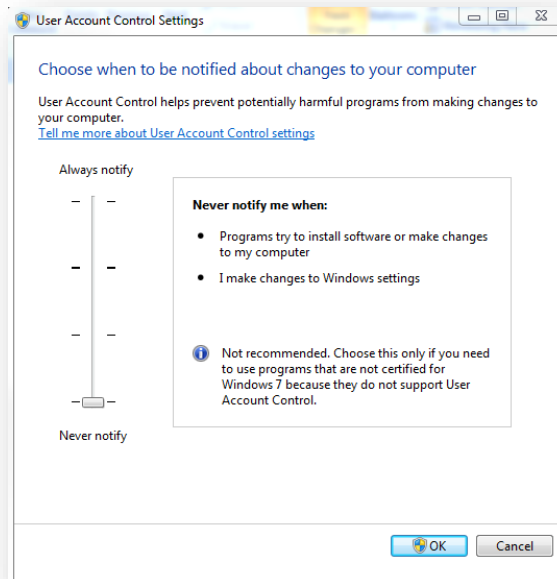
User Account Control Settings

Choose when to be notified about changes to your computer

User Account Control helps prevent potentially harmful programs from making changes to your computer.
Tell me more about User Account Control settings

Always notify

Never notify me when:

- Programs try to install software or make changes to my computer
- I make changes to Windows settings

Not recommended. Choose this only if you need to use programs that are not certified for Windows 7 because they do not support User Account Control.

Never notify

OK

Cancel